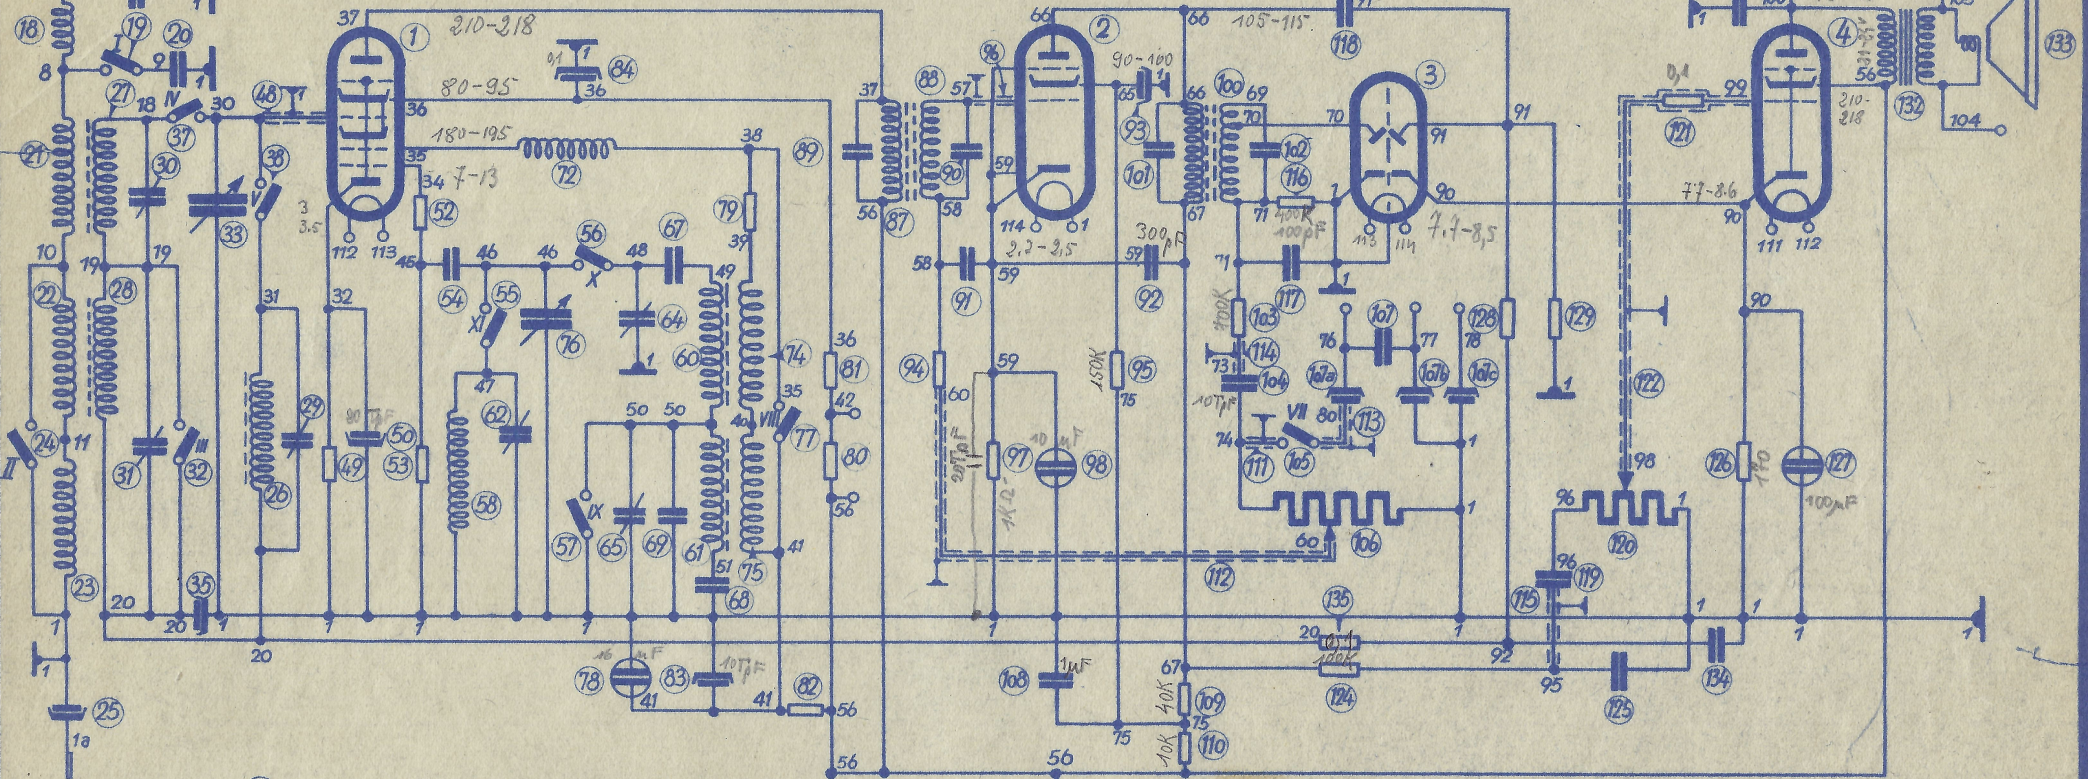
18 19 I 20 9 8 1 37 1 210-218 84 0,1 1 36 80-95 36 48 1 30 N 37 21 18 27 21 30 33 V 38 35 180-195 72 38 89 34 7-13 52 3 3,5 112 113 10 19 19 22 28 45 54 46 55 XI 46 76 56 X 48 67 64 1 79 39 49 31 32 29 50 90pF 49 53 58 47 62 60 74 36 81 42 40 VIII 35 77 80 56 II 24 11 31 III 32 26 50 50 57 IX 65 69 61 75 41 51 68 23 20 35 20 1 20 1 1 1 1 1 25 1a 78 16 mF 41 83 10pF 41 82 56 56

2 66 66 105-115 118 96 57 1 90-100 1 88 37 65 93 87 56 59 58 90 114 1 2,2-2,5 300pF 59 92 58 91 59 94 60 20pF 59 97 1KΩ 10mF 98 150K 95 75 108 1mF 56 75 67 109 40K 75 110 10K 112

3 100 69 66 70 70 91 101 102 116 67 71 400K 100pF 1 113 114 7,7-8,5 90 71 117 1 100K 103 76 107 77 78 128 73 114 104 10pF 107a 107b 107c 74 111 VII 105 80 113 1 60 106 1 20 0,1 135 100K 124 1 92 95 125

4 100 1 105 133 56 210-218 132 104 0,1 99 121 91 7,7-8,6 90 111 112 129 1 122 90 126 1K 127 100mF 98 96 120 1 96 119 115 1 1 134 1 1